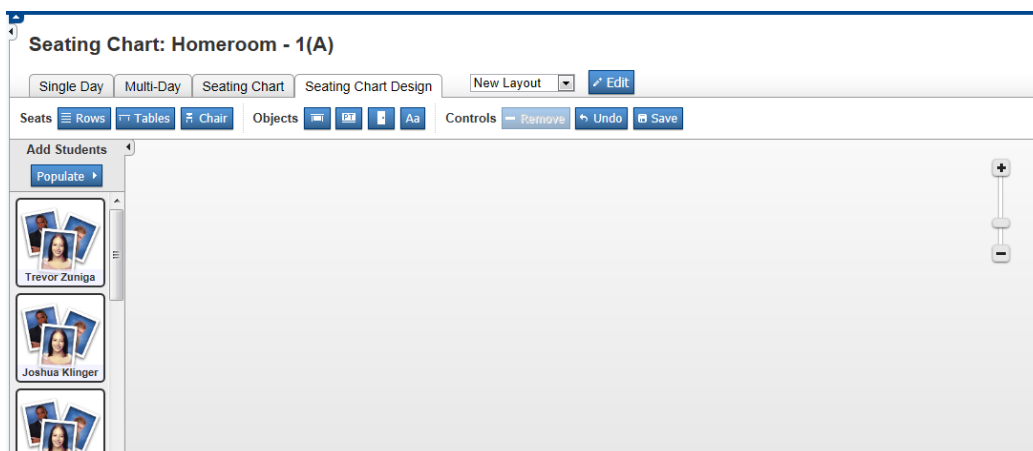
Seating Chart: Homeroom - 1(A)

Single Day | Multi-Day | Seating Chart | Seating Chart Design | New Layout | Edit

Seats Rows Tables Chair Objects PT Aa Controls Remove Undo Save

Add Students

Populate

Trevor Zuniga

Joshua Klinger

+

−